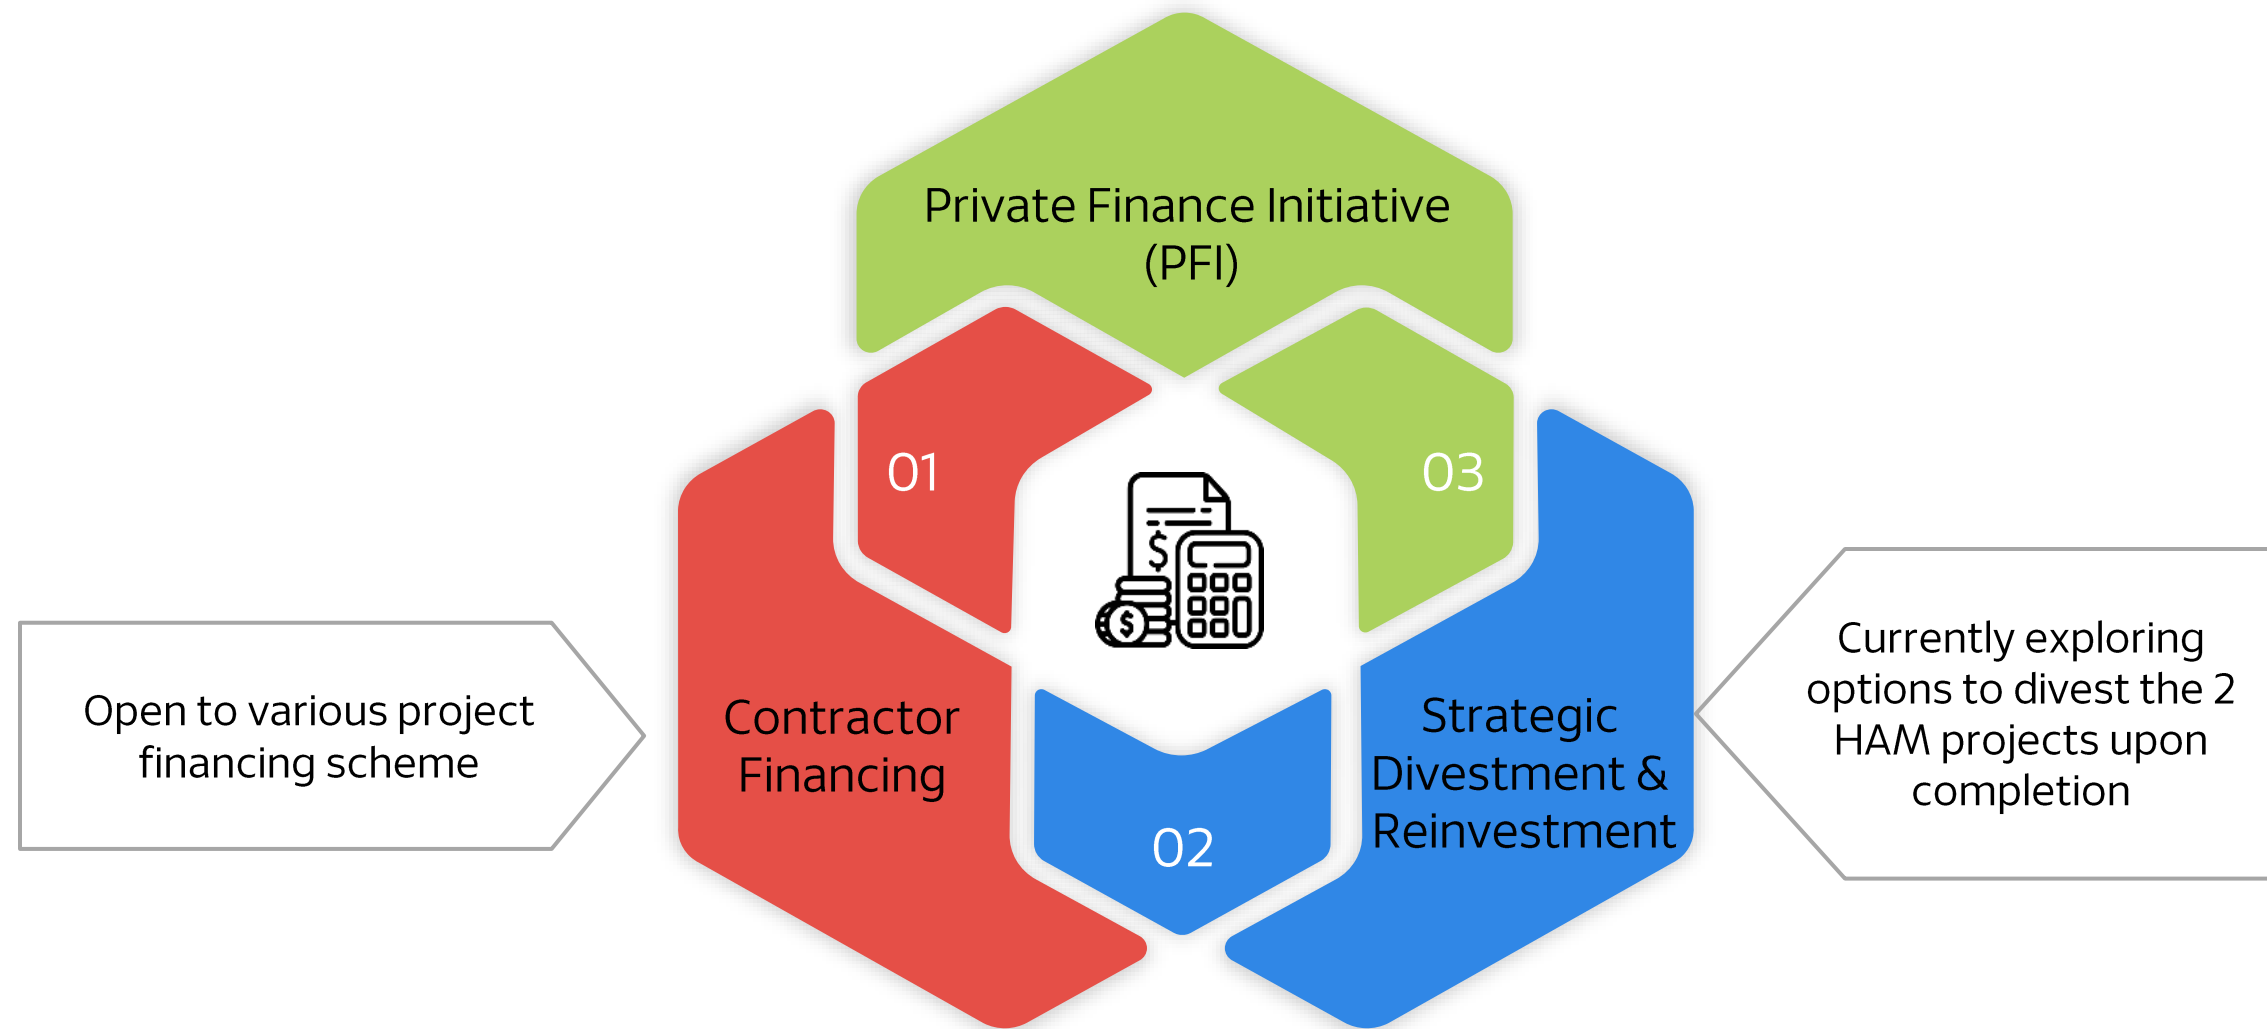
Private Finance Initiative (PFI)

01

03

Open to various project financing scheme

Contractor Financing

02

Strategic Divestment & Reinvestment

Currently exploring options to divest the 2 HAM projects upon completion